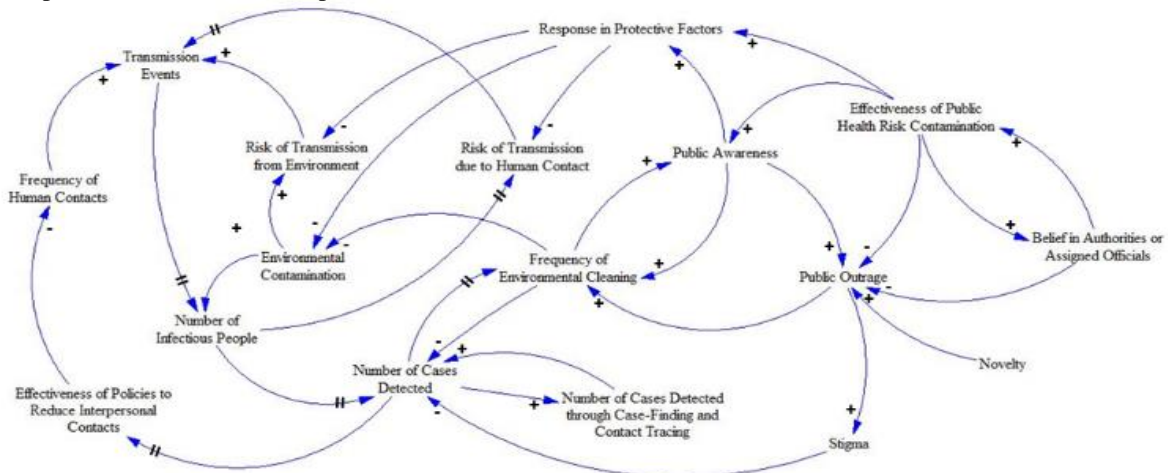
Response in Protective Factors

Transmission Events

Effectiveness of Public Health Risk Contamination

Risk of Transmission from Environment

Risk of Transmission due to Human Contact

Public Awareness

Frequency of Human Contacts

Environmental Contamination

Frequency of Environmental Cleaning

Belief in Authorities or Assigned Officials

Public Outrage

Number of Infectious People

Number of Cases Detected

Novelty

Effectiveness of Policies to Reduce Interpersonal Contacts

Number of Cases Detected through Case-Finding and Contact Tracing

Stigma

+ + + + + + + + + + + + + + + + +

- - - - - - - - -

|| || || || || ||